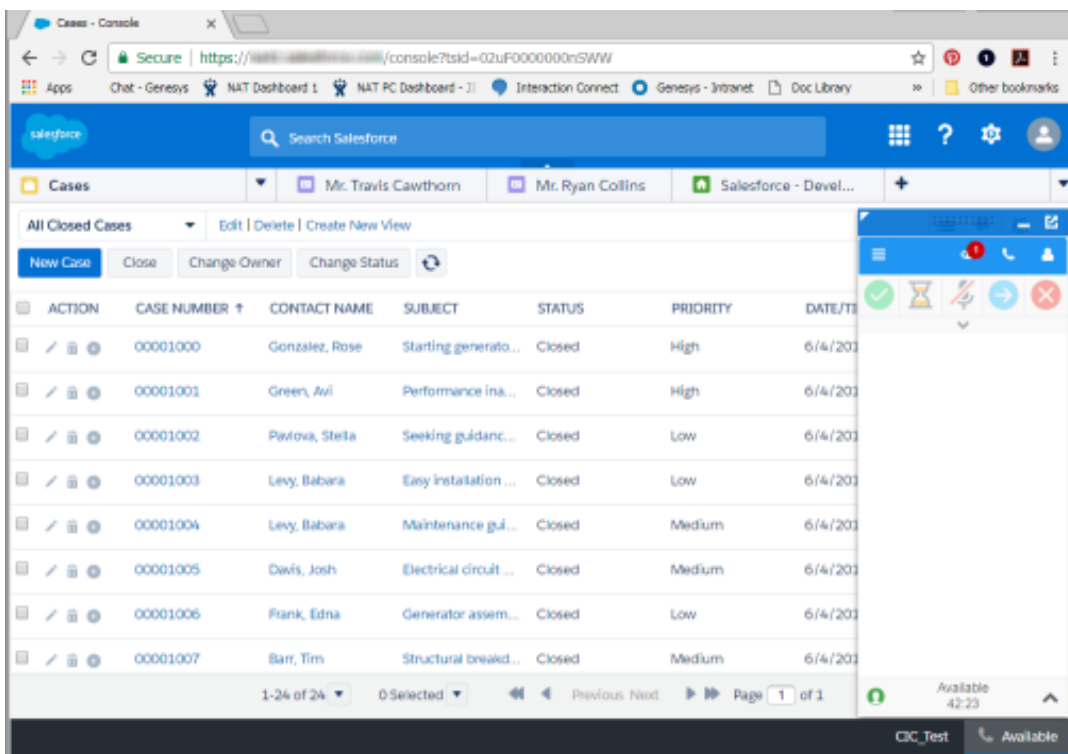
Cases - Console

Secure | https://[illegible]/console?tsid=02uF0000000nSWW

Apps Chat - Genesys NAT Dashboard 1 NAT PC Dashboard - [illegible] Interaction Connect Genesys - Intranet Doc Library » Other bookmarks

salesforce

Search Salesforce

Cases | Mr. Travis Cawthorn | Mr. Ryan Collins | Salesforce - Devel... | +

All Closed Cases | Edit | Delete | Create New View

New Case | Close | Change Owner | Change Status

| ACTION | CASE NUMBER ↑ | CONTACT NAME | SUBJECT | STATUS | PRIORITY | DATE/TI |
|---|---|---|---|---|---|---|
| | 00001000 | Gonzalez, Rose | Starting generato... | Closed | High | 6/4/201 |
| | 00001001 | Green, Avi | Performance ina... | Closed | High | 6/4/201 |
| | 00001002 | Pavlova, Stella | Seeking guidanc... | Closed | Low | 6/4/201 |
| | 00001003 | Levy, Babara | Easy installation ... | Closed | Low | 6/4/201 |
| | 00001004 | Levy, Babara | Maintenance gui... | Closed | Medium | 6/4/201 |
| | 00001005 | Davis, Josh | Electrical circuit ... | Closed | Medium | 6/4/201 |
| | 00001006 | Frank, Edna | Generator assem... | Closed | Low | 6/4/201 |
| | 00001007 | Barr, Tim | Structural breakd... | Closed | Medium | 6/4/201 |

1-24 of 24 | 0 Selected | Previous Next | Page 1 of 1

1

Available
42:23

CIC_Test | Available